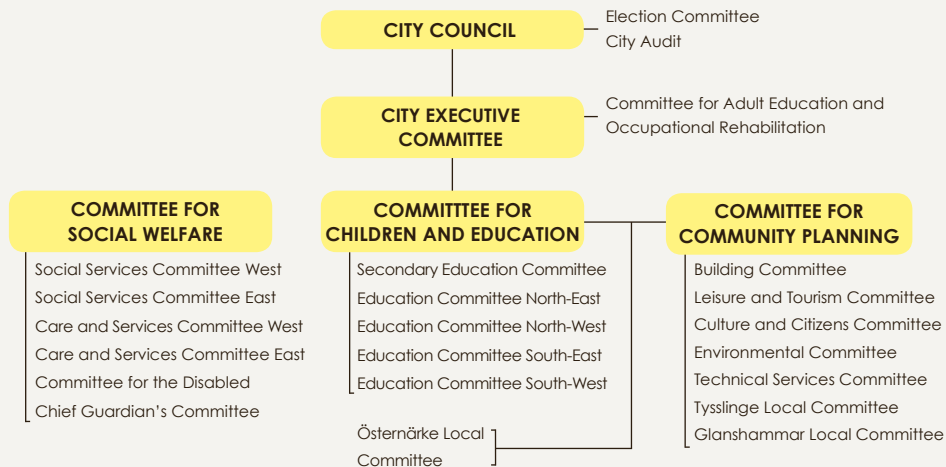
CITY COUNCIL

Election Committee
City Audit

CITY EXECUTIVE COMMITTEE

Committee for Adult Education and Occupational Rehabilitation

COMMITTEE FOR SOCIAL WELFARE

Social Services Committee West
Social Services Committee East
Care and Services Committee West
Care and Services Committee East
Committee for the Disabled
Chief Guardian's Committee

COMMITTTEE FOR CHILDREN AND EDUCATION

Secondary Education Committee
Education Committee North-East
Education Committee North-West
Education Committee South-East
Education Committee South-West

Östernärke Local Committee

COMMITTEE FOR COMMUNITY PLANNING

Building Committee
Leisure and Tourism Committee
Culture and Citizens Committee
Environmental Committee
Technical Services Committee
Tysslinge Local Committee
Glanshammar Local Committee